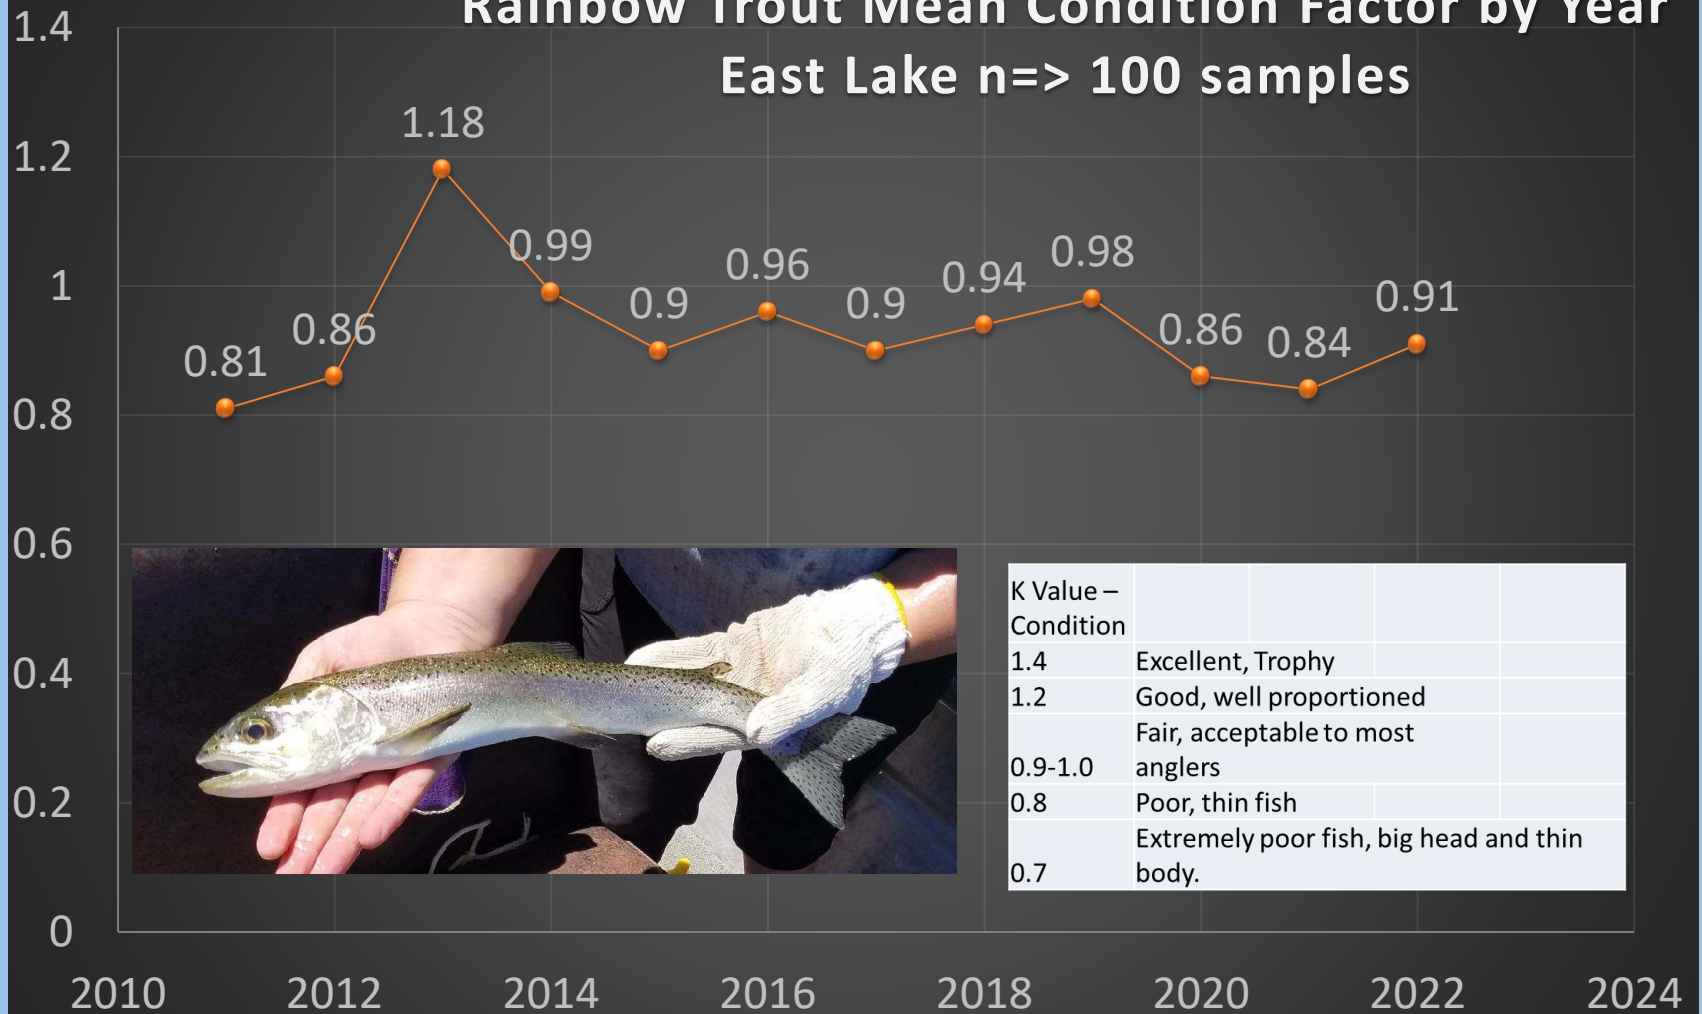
Rainbow Trout Mean Condition Factor by Year East Lake n=> 100 samples

1.4
1.2
1
0.8
0.6
0.4
0.2
0

2010 2012 2014 2016 2018 2020 2022 2024

0.81
0.86
1.18
0.99
0.9
0.96
0.9
0.94
0.98
0.86
0.84
0.91

| K Value – Condition | | | | |
|---|---|---|---|---|
| 1.4 | Excellent, Trophy | | | |
| 1.2 | Good, well proportioned | | | |
| 0.9-1.0 | Fair, acceptable to most anglers | | | |
| 0.8 | Poor, thin fish | | | |
| 0.7 | Extremely poor fish, big head and thin body. | | | |